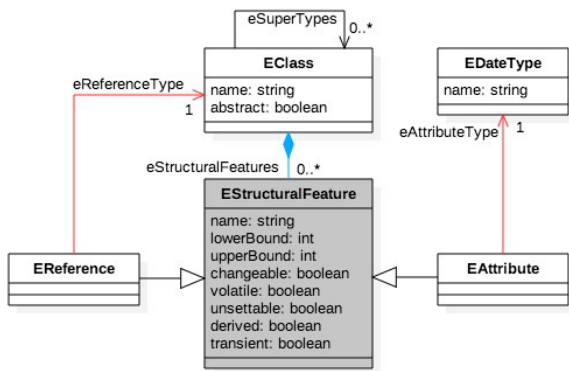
eSuperTypes
0..*
EClass
name: string
abstract: boolean
eReferenceType
1
EDateType
name: string
eAttributeType
1
eStructuralFeatures
0..*
EStructuralFeature
name: string
lowerBound: int
upperBound: int
changeable: boolean
volatile: boolean
unsettable: boolean
derived: boolean
transient: boolean
EReference
EAttribute